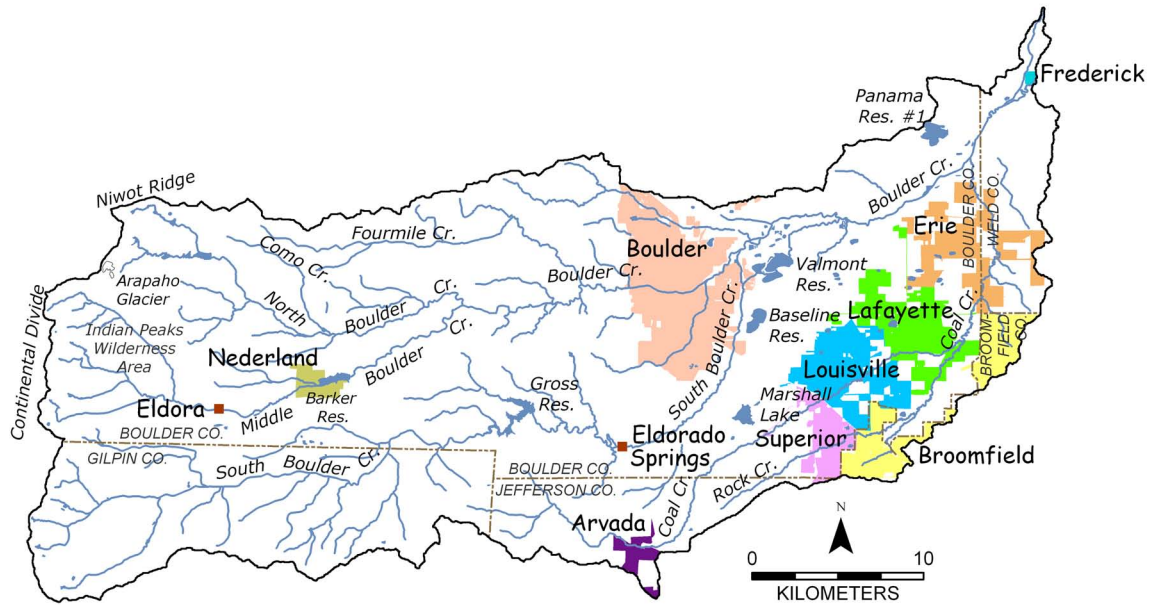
Frederick
Panama Res. #1
Boulder Cr.
BOULDER CO.
WELD CO.
Niwot Ridge
Fourmile Cr.
Como Cr.
Boulder
Erie
Boulder Cr.
Valmont Res.
Arapaho Glacier
North
Boulder
Cr.
Continental Divide
Indian Peaks Wilderness Area
Cr.
Baseline Res.
Lafayette
Coal Cr.
BROOMFIELD CO.
Nederland
Boulder
Barker Res.
Louisville
Gross Res.
South Boulder Cr.
Marshall Lake
Eldora
Middle
BOULDER CO.
Eldorado Springs
Superior
GILPIN CO.
South
Boulder
Cr.
Broomfield
BOULDER CO.
JEFFERSON CO.
Rock Cr.
Coal Cr.
Arvada
N
0
10
KILOMETERS